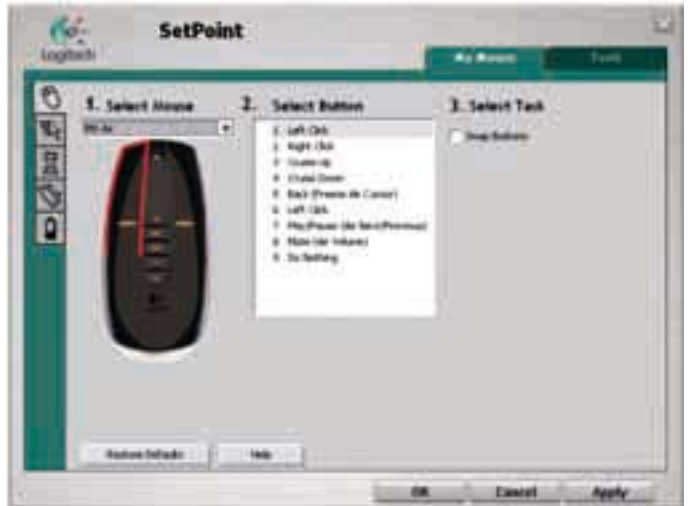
Logitech

SetPoint

My Mouse

Tools

1. Select Mouse

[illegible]

2. Select Button

1. Left Click
2. Right Click
3. Cruise Up
4. Cruise Down
5. Back (Freeze At Cursor)
6. Left Click
7. Play/Pause (dbl Next/Previous)
8. Mute (dbl Volume)
9. Do Nothing

3. Select Task

Swap Buttons

Restore Defaults

Help

OK

Cancel

Apply